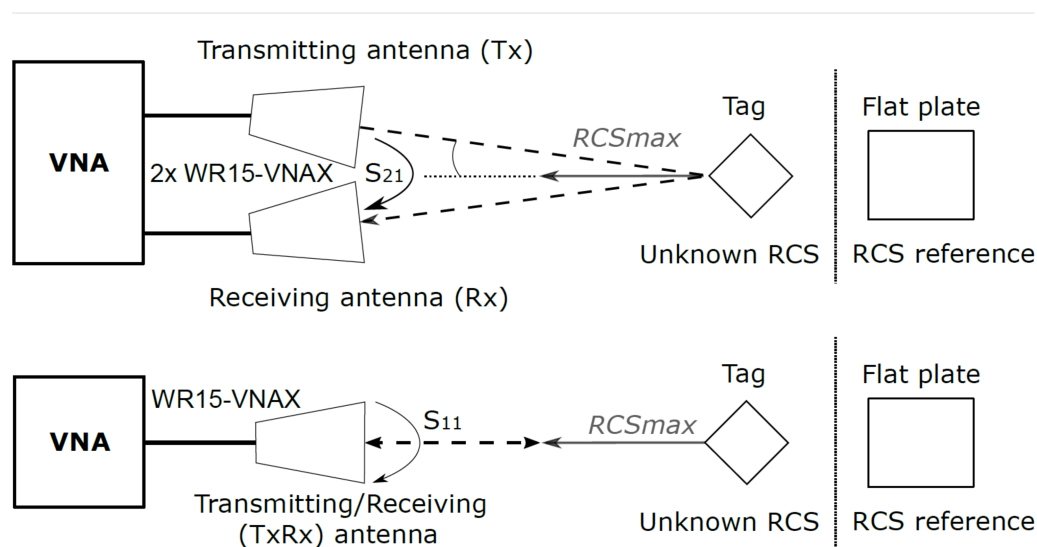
Transmitting antenna (Tx)

VNA

2x WR15-VNAX

$S_{21}$

RCSmax

Tag

Unknown RCS

Flat plate

RCS reference

Receiving antenna (Rx)

VNA

WR15-VNAX

$S_{11}$

RCSmax

Tag

Unknown RCS

Flat plate

RCS reference

Transmitting/Receiving (TxRx) antenna